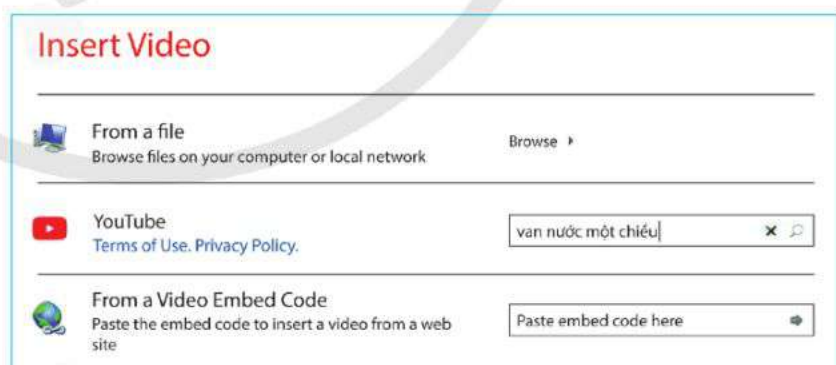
Insert Video

From a file
Browse files on your computer or local network

Browse ▸

YouTube
Terms of Use. Privacy Policy.

van nước một chiều ✕

From a Video Embed Code
Paste the embed code to insert a video from a web site

Paste embed code here